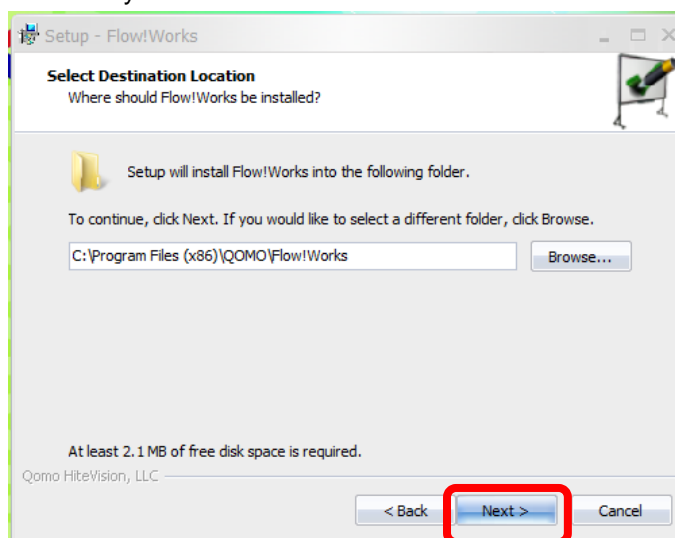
Setup - Flow!Works

Select Destination Location
Where should Flow!Works be installed?

Setup will install Flow!Works into the following folder.

To continue, click Next. If you would like to select a different folder, click Browse.

C:\Program Files (x86)\QOMO\Flow!Works

Browse...

At least 2.1 MB of free disk space is required.

Qomo HiteVision, LLC

< Back

Next >

Cancel